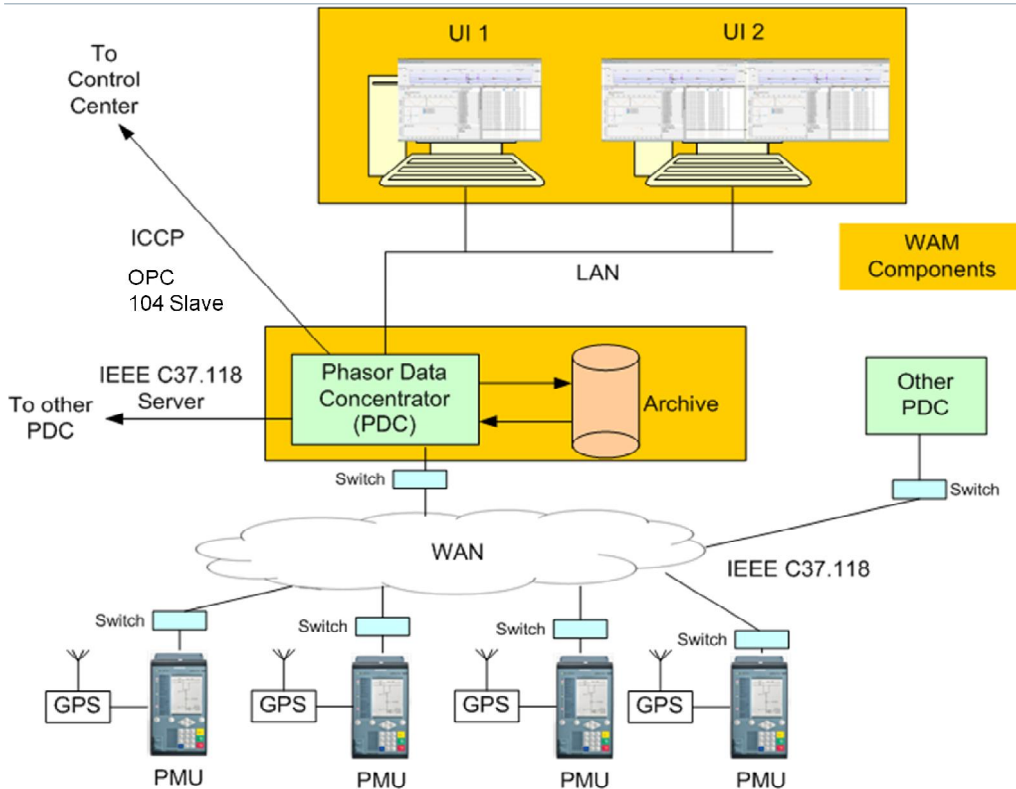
UI 1

UI 2

To Control Center

ICCP

OPC
104 Slave

LAN

WAM Components

IEEE C37.118 Server

To other PDC

Phasor Data Concentrator (PDC)

Archive

Other PDC

Switch

Switch

WAN

IEEE C37.118

Switch

Switch

Switch

Switch

GPS

GPS

GPS

GPS

PMU

PMU

PMU

PMU